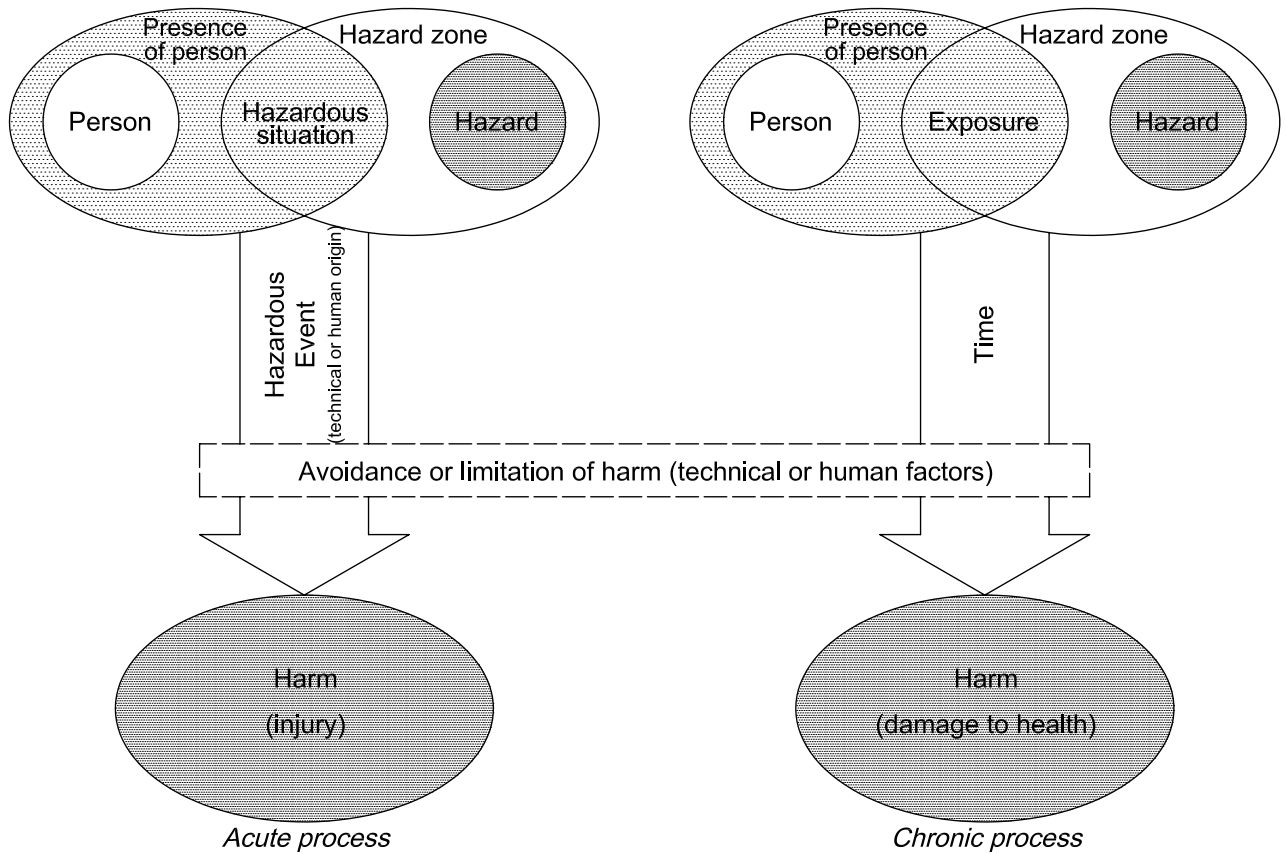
Presence of person

Hazard zone

Person

Hazardous situation

Hazard

Presence of person

Hazard zone

Person

Exposure

Hazard

Hazardous Event (technical or human origin)

Time

Avoidance or limitation of harm (technical or human factors)

Harm (injury)

Harm (damage to health)

Acute process

Chronic process